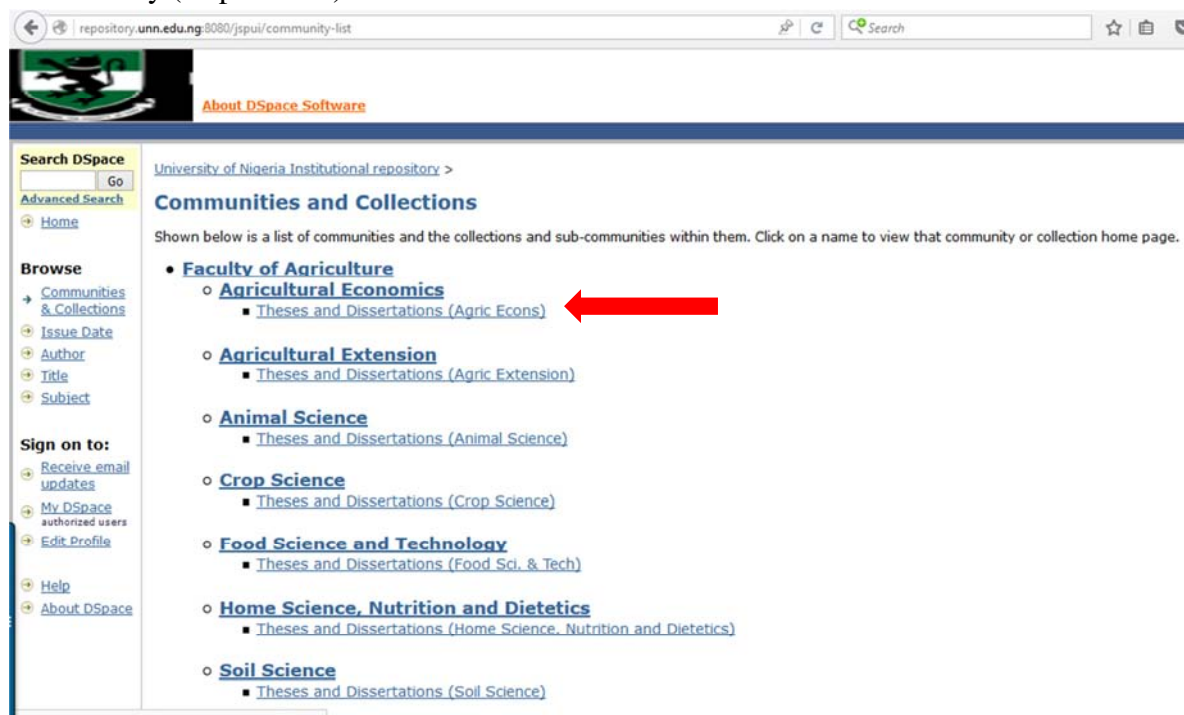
repository.unn.edu.ng:8080/jspui/community-list

Search

About DSpace Software

Search DSpace

Go

Advanced Search

Home

Browse

Communities & Collections

Issue Date

Author

Title

Subject

Sign on to:

Receive email updates

My DSpace
authorized users

Edit Profile

Help

About DSpace

University of Nigeria Institutional repository >

Communities and Collections

Shown below is a list of communities and the collections and sub-communities within them. Click on a name to view that community or collection home page.

- Faculty of Agriculture
  - Agricultural Economics
    - Theses and Dissertations (Agric Econs)
  - Agricultural Extension
    - Theses and Dissertations (Agric Extension)
  - Animal Science
    - Theses and Dissertations (Animal Science)
  - Crop Science
    - Theses and Dissertations (Crop Science)
  - Food Science and Technology
    - Theses and Dissertations (Food Sci. & Tech)
  - Home Science, Nutrition and Dietetics
    - Theses and Dissertations (Home Science, Nutrition and Dietetics)
  - Soil Science
    - Theses and Dissertations (Soil Science)